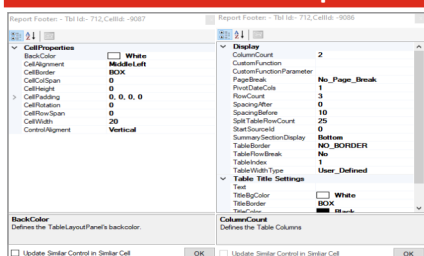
Report Footer: - Tbl Id:- 712,CellId:- 9087

CellProperties

| | |
|---|---|
| BackColor | White |
| CellAlignment | MiddleLeft |
| CellBorder | BOX |
| CellColSpan | 0 |
| CellHeight | 0 |
| CellPadding | 0, 0, 0, 0 |
| CellRotation | 0 |
| CellRowSpan | 0 |
| CellWidth | 20 |
| ControlAlignment | Vertical |

BackColor
Defines the TableLayoutPanel's backcolor.

Update Similar Control in Similar Cell
OK

Report Footer: - Tbl Id:- 712,CellId:- 9086

Display

| | |
|---|---|
| ColumnCount | 2 |
| CustomFunction | |
| CustomFunctionParameter | |
| PageBreak | No_Page_Break |
| PivotDateCols | 1 |
| RowCount | 3 |
| SpacingAfter | 0 |
| SpacingBefore | 10 |
| SplitTableRowCount | 25 |
| StartSourceId | 0 |
| SummarySectionDisplay | Bottom |
| TableBorder | NO_BORDER |
| TableRowBreak | No |
| TableIndex | 1 |
| TableWidthType | User_Defined |

Table Title Settings

| | |
|---|---|
| Text | |
| TitleBgColor | White |
| TitleBorder | BOX |
| TitleColor | Black |

ColumnCount
Defines the Table Columns

Update Similar Control in Similar Cell
OK